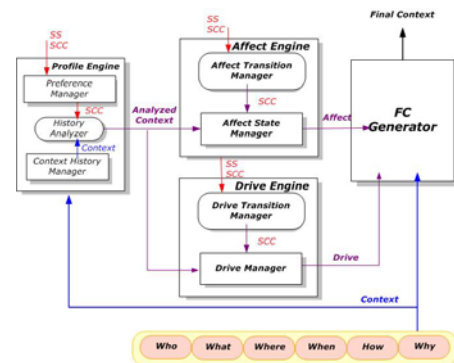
Final Context

SS
SCC

Profile Engine

Preference Manager

SCC

History Analyzer

Context

Context History Manager

Analyzed Context

SS
SCC

Affect Engine

Affect Transition Manager

SCC

Affect State Manager

Affect

FC Generator

SS
SCC

Drive Engine

Drive Transition Manager

SCC

Drive Manager

Drive

Context

Who
What
Where
When
How
Why